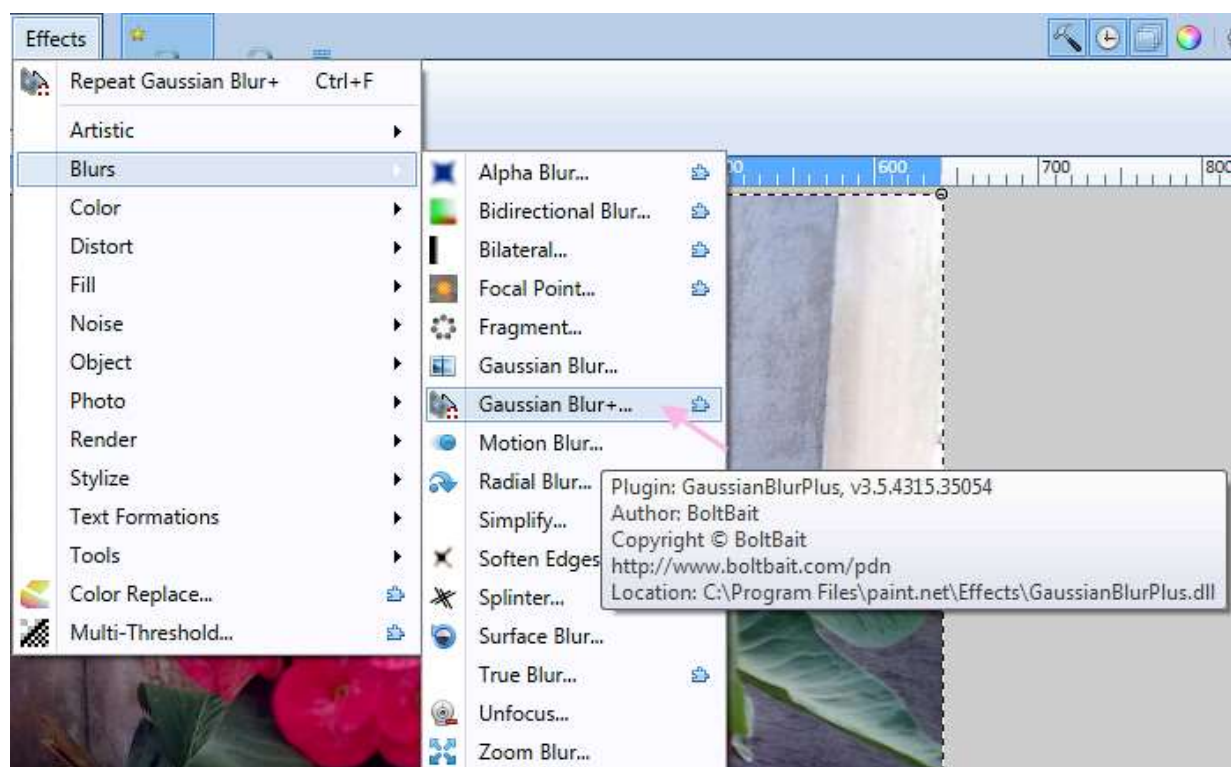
Effects

Repeat Gaussian Blur+ Ctrl+F
Artistic
Blurs
Color
Distort
Fill
Noise
Object
Photo
Render
Stylize
Text Formations
Tools
Color Replace...
Multi-Threshold...

Alpha Blur...
Bidirectional Blur...
Bilateral...
Focal Point...
Fragment...
Gaussian Blur...
Gaussian Blur+...
Motion Blur...
Radial Blur...
Simplify...
Soften Edges
Splinter...
Surface Blur...
True Blur...
Unfocus...
Zoom Blur...

00 600 700 800

Plugin: GaussianBlurPlus, v3.5.4315.35054
Author: BoltBait
Copyright © BoltBait
http://www.boltbait.com/pdn
Location: C:\Program Files\paint.net\Effects\GaussianBlurPlus.dll